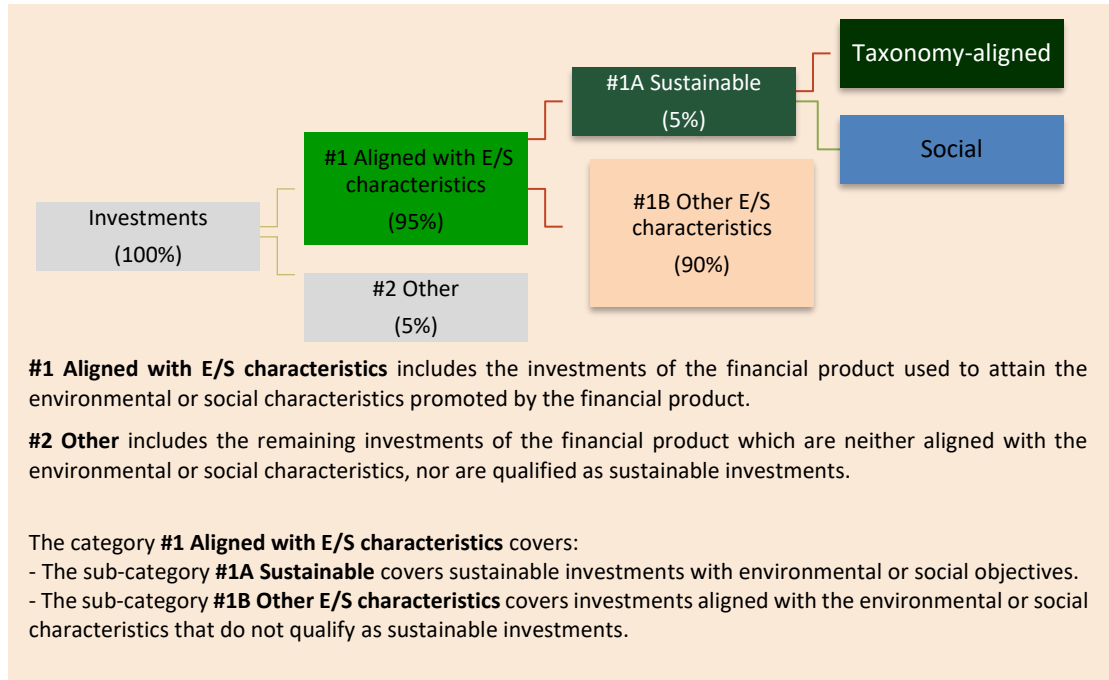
Investments

(100%)

#1 Aligned with E/S characteristics

(95%)

#2 Other

(5%)

#1A Sustainable

(5%)

#1B Other E/S characteristics

(90%)

Taxonomy-aligned

Social

**#1 Aligned with E/S characteristics** includes the investments of the financial product used to attain the environmental or social characteristics promoted by the financial product.

**#2 Other** includes the remaining investments of the financial product which are neither aligned with the environmental or social characteristics, nor are qualified as sustainable investments.

The category **#1 Aligned with E/S characteristics** covers:
- The sub-category **#1A Sustainable** covers sustainable investments with environmental or social objectives.
- The sub-category **#1B Other E/S characteristics** covers investments aligned with the environmental or social characteristics that do not qualify as sustainable investments.